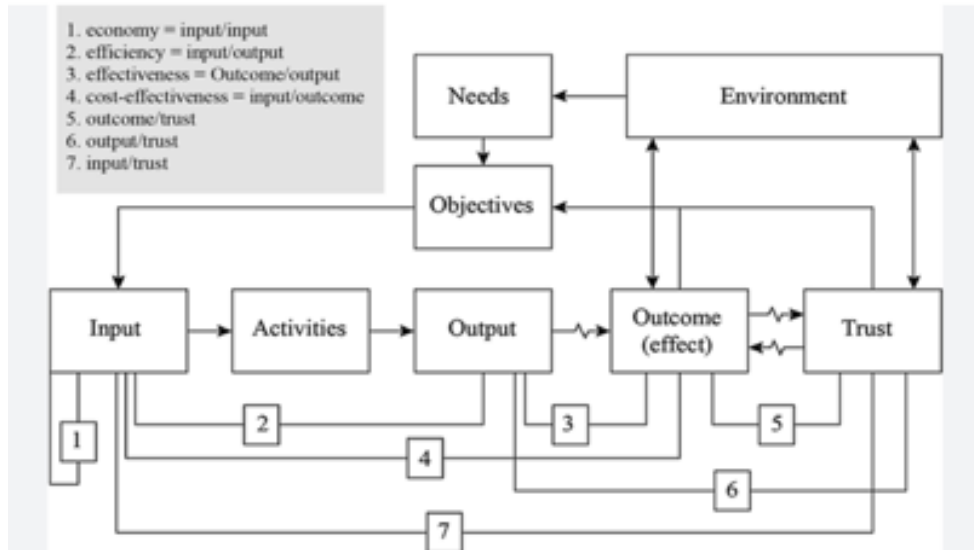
1. economy = input/input
2. efficiency = input/output
3. effectiveness = Outcome/output
4. cost-effectiveness = input/outcome
5. outcome/trust
6. output/trust
7. input/trust

Needs

Environment

Objectives

Input

Activities

Output

Outcome (effect)

Trust

1

2

3

4

5

6

7